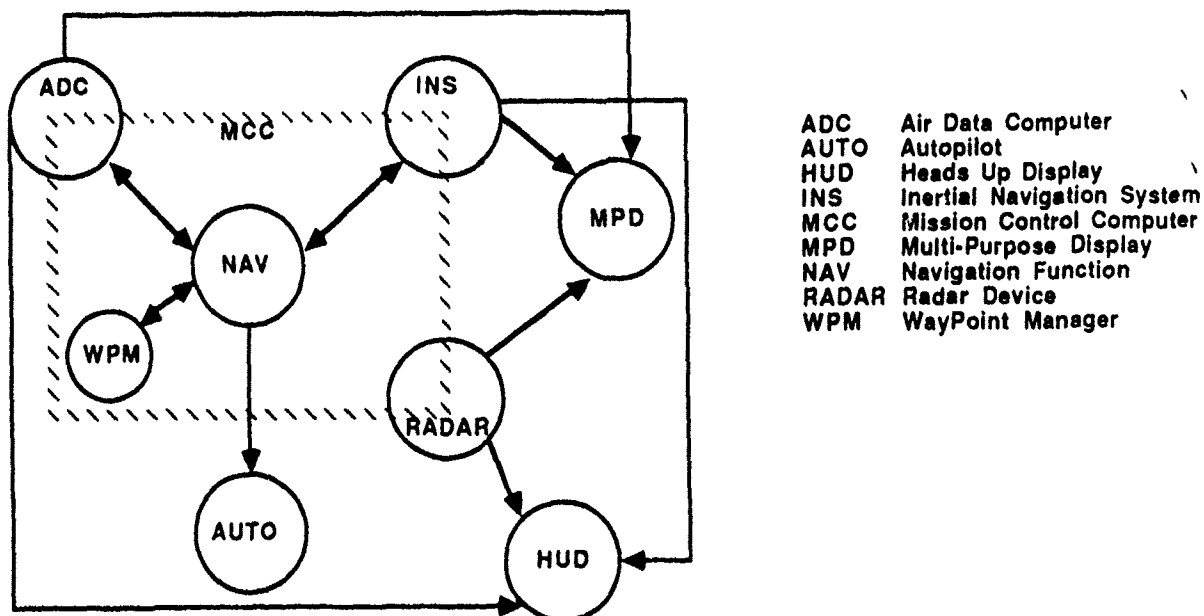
ADC
INS
MCC
MPD
NAV
WPM
RADAR
AUTO
HUD

ADC Air Data Computer
AUTO Autopilot
HUD Heads Up Display
INS Inertial Navigation System
MCC Mission Control Computer
MPD Multi-Purpose Display
NAV Navigation Function
RADAR Radar Device
WPM WayPoint Manager